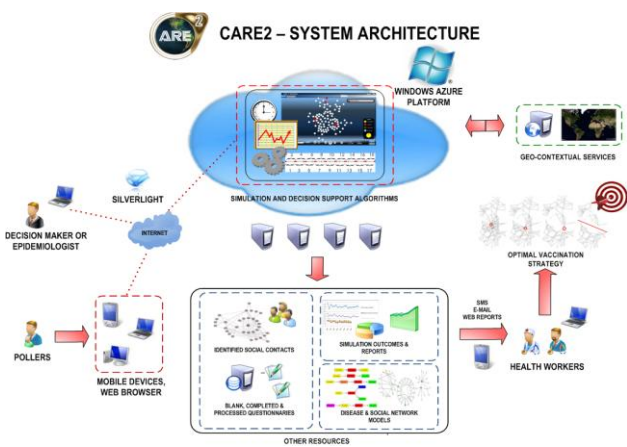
ARE²

CARE2 – SYSTEM ARCHITECTURE

WINDOWS AZURE PLATFORM

SIMULATION AND DECISION SUPPORT ALGORITHMS

GEO-CONTEXTUAL SERVICES

SILVERLIGHT

INTERNET

DECISION MAKER OR EPIDEMIOLOGIST

OPTIMAL VACCINATION STRATEGY

POLLERS

MOBILE DEVICES, WEB BROWSER

IDENTIFIED SOCIAL CONTACTS

SIMULATION OUTCOMES & REPORTS

BLANK, COMPLETED & PROCESSED QUESTIONNAIRES

DISEASE & SOCIAL NETWORK MODELS

OTHER RESOURCES

SMS
E-MAIL
WEB REPORTS

HEALTH WORKERS